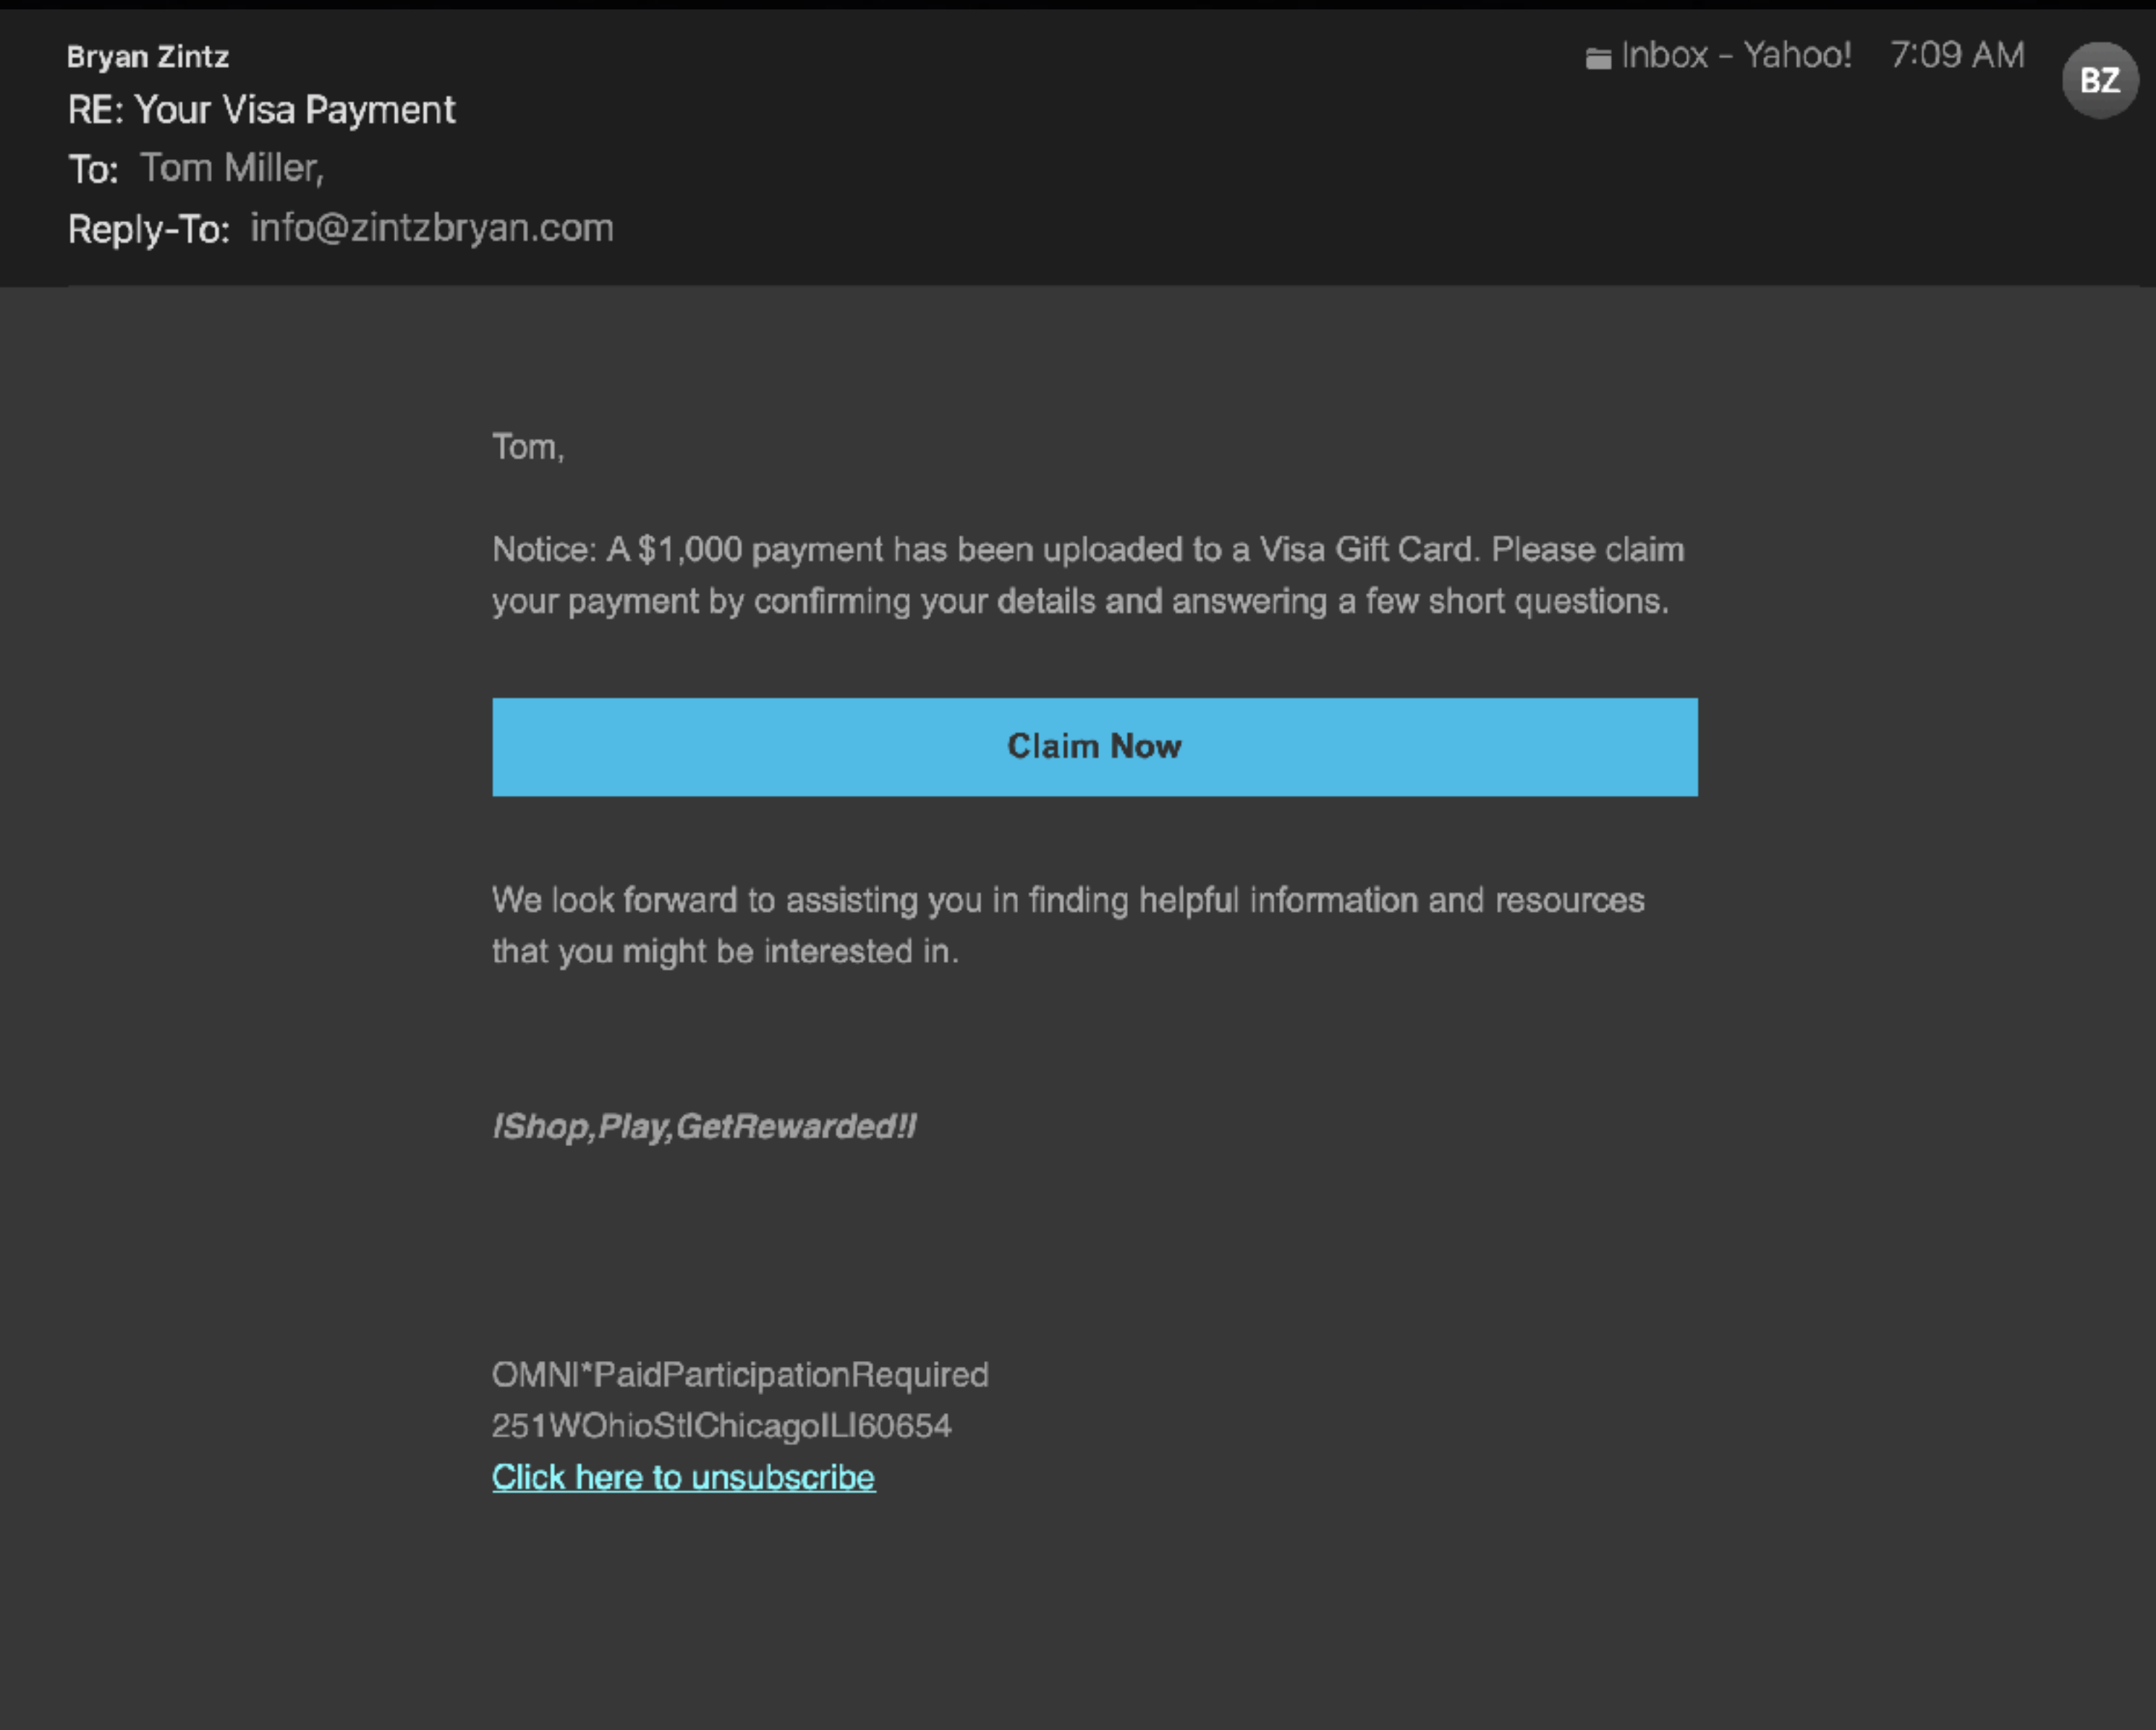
Bryan Zintz
RE: Your Visa Payment
To: Tom Miller,
Reply-To: info@zintzbryan.com

Inbox - Yahoo! 7:09 AM
BZ

Tom,

Notice: A $1,000 payment has been uploaded to a Visa Gift Card. Please claim your payment by confirming your details and answering a few short questions.

Claim Now

We look forward to assisting you in finding helpful information and resources that you might be interested in.

!Shop,Play,GetRewarded!!

OMNI*PaidParticipationRequired
251WOhioStlChicagoILl60654
Click here to unsubscribe